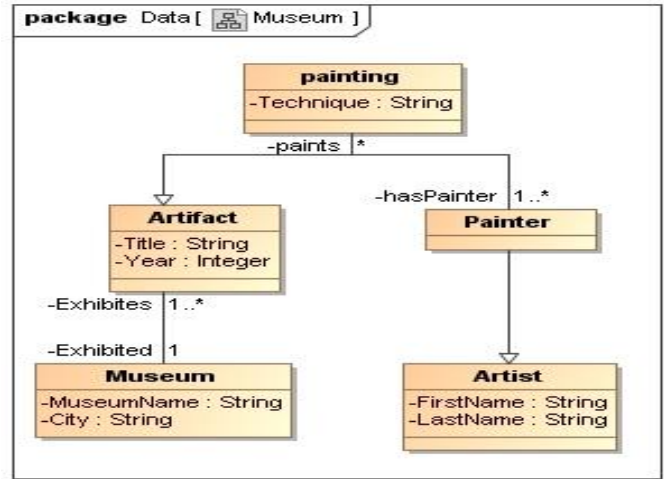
package Data [ Museum ]

painting
-Technique : String

-paints *

-hasPainter 1..*

Artifact
-Title : String
-Year : Integer

Painter

-Exhibites 1..*

-Exhibited 1

Museum
-MuseumName : String
-City : String

Artist
-FirstName : String
-LastName : String